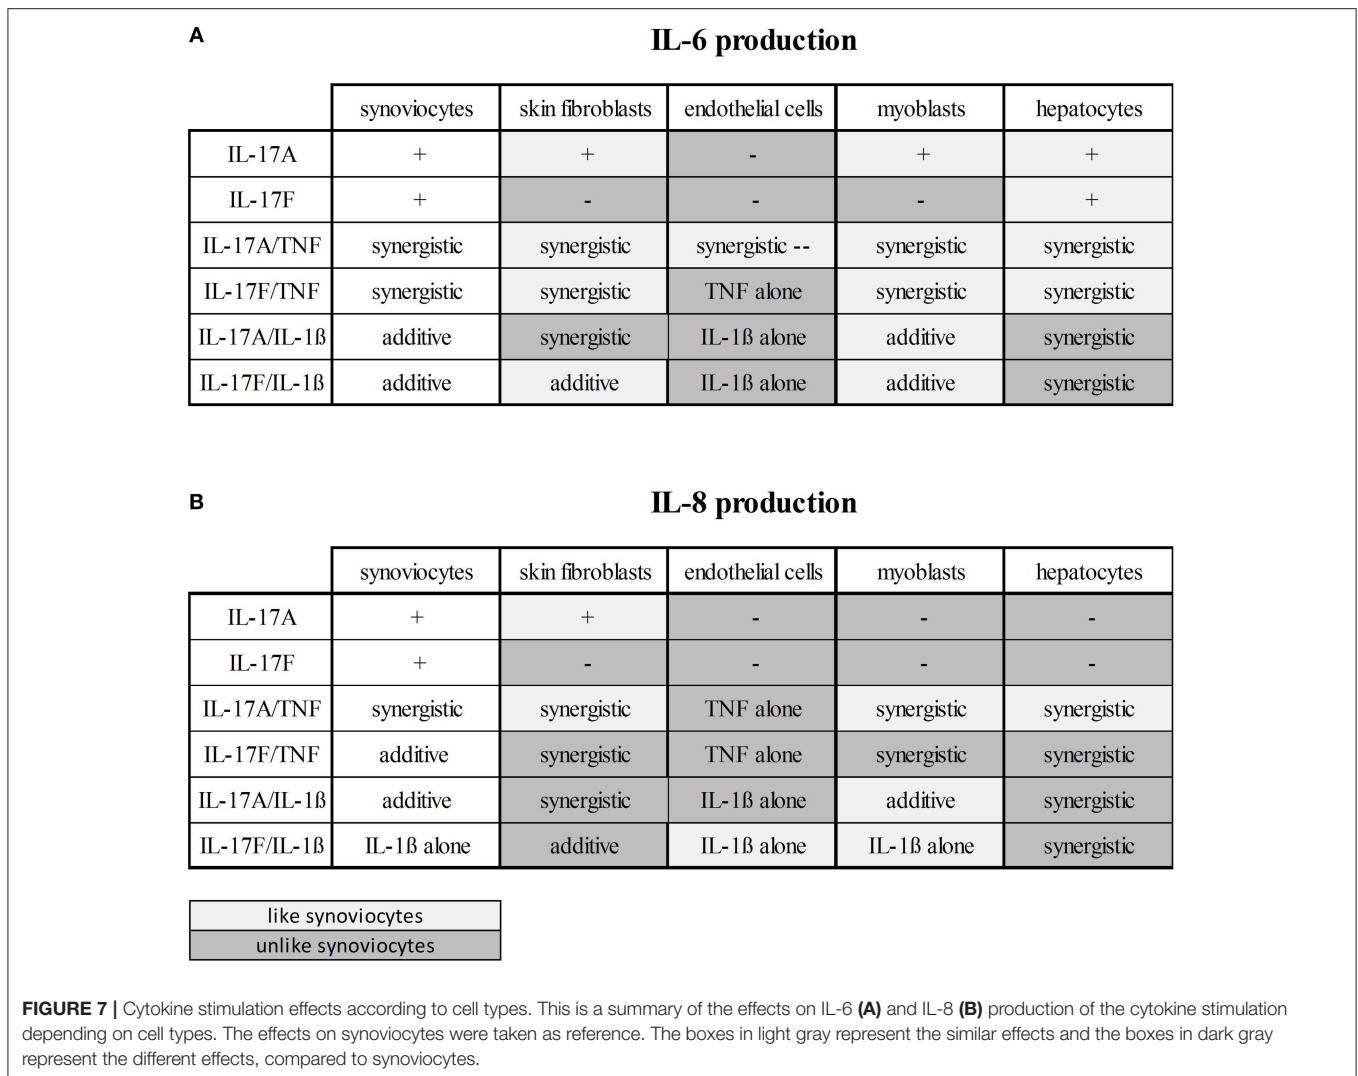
A

IL-6 production

| | synoviocytes | skin fibroblasts | endothelial cells | myoblasts | hepatocytes |
|---|---|---|---|---|---|
| IL-17A | + | + | - | + | + |
| IL-17F | + | - | - | - | + |
| IL-17A/TNF | synergistic | synergistic | synergistic -- | synergistic | synergistic |
| IL-17F/TNF | synergistic | synergistic | TNF alone | synergistic | synergistic |
| IL-17A/IL-1ß | additive | synergistic | IL-1ß alone | additive | synergistic |
| IL-17F/IL-1ß | additive | additive | IL-1ß alone | additive | synergistic |

B

IL-8 production

| | synoviocytes | skin fibroblasts | endothelial cells | myoblasts | hepatocytes |
|---|---|---|---|---|---|
| IL-17A | + | + | - | - | - |
| IL-17F | + | - | - | - | - |
| IL-17A/TNF | synergistic | synergistic | TNF alone | synergistic | synergistic |
| IL-17F/TNF | additive | synergistic | TNF alone | synergistic | synergistic |
| IL-17A/IL-1ß | additive | synergistic | IL-1ß alone | additive | synergistic |
| IL-17F/IL-1ß | IL-1ß alone | additive | IL-1ß alone | IL-1ß alone | synergistic |

like synoviocytes
unlike synoviocytes

FIGURE 7 | Cytokine stimulation effects according to cell types. This is a summary of the effects on IL-6 (A) and IL-8 (B) production of the cytokine stimulation depending on cell types. The effects on synoviocytes were taken as reference. The boxes in light gray represent the similar effects and the boxes in dark gray represent the different effects, compared to synoviocytes.